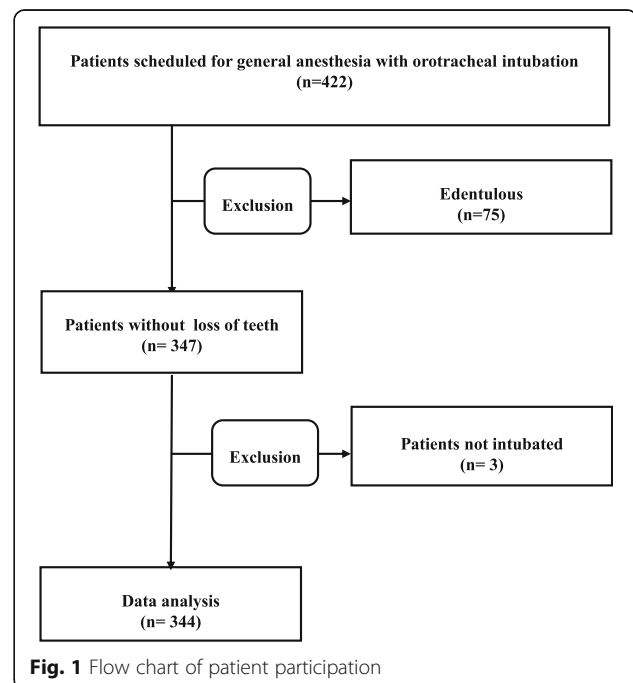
Patients scheduled for general anesthesia with orotracheal intubation
(n=422)

Exclusion

Edentulous
(n=75)

Patients without loss of teeth
(n= 347)

Exclusion

Patients not intubated
(n= 3)

Data analysis
(n= 344)

Fig. 1 Flow chart of patient participation